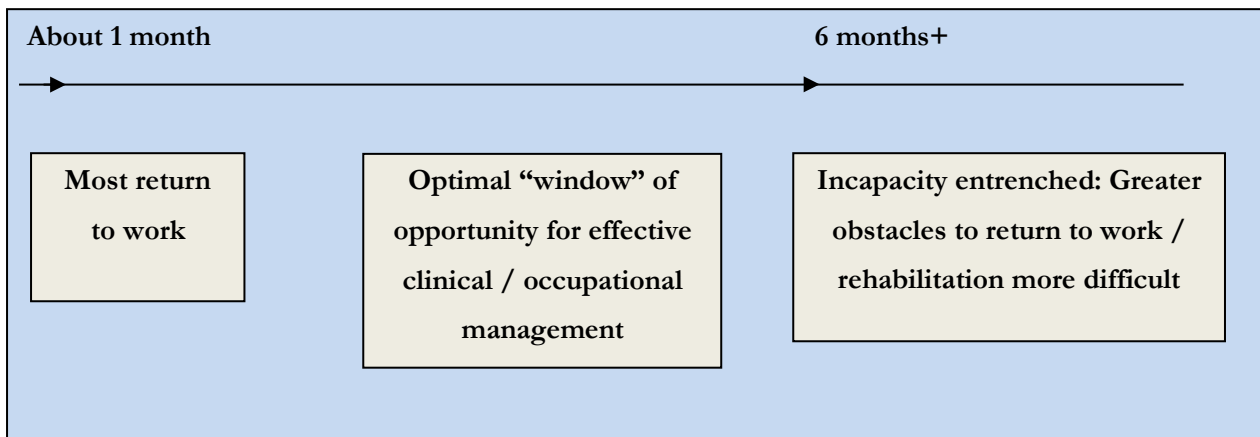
About 1 month

6 months+

Most return to work

Optimal “window” of opportunity for effective clinical / occupational management

Incapacity entrenched: Greater obstacles to return to work / rehabilitation more difficult